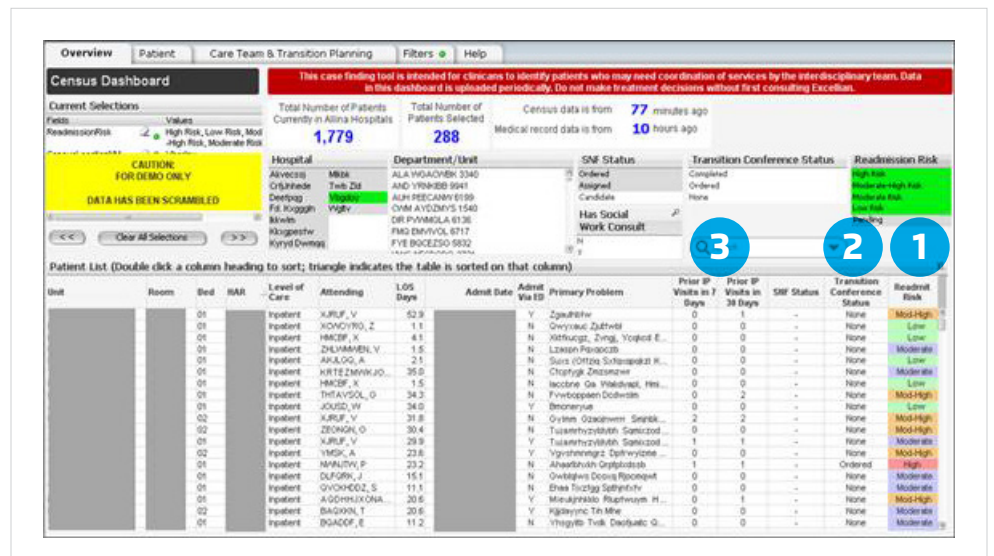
Overview | Patient | Care Team & Transition Planning | Filters | Help

Census Dashboard

This case finding tool is intended for clinicans to identify patients who may need coordination of services by the interdisciplinary team. Data in this dashboard is uploaded periodically. Do not make treatment decisions without first consulting Excellian.

Current Selections
Fields | Values
ReadmissionRisk | High Risk, Low Risk, Mod -High Risk, Moderate Risk

Total Number of Patients Currently in Allina Hospitals
1,779

Total Number of Patients Selected
288

Census data is from 77 minutes ago
Medical record data is from 10 hours ago

CAUTION: FOR DEMO ONLY

DATA HAS BEEN SCRAMBLED

<< | Clear All Selections | >>

Hospital
Alvecssj | Mkbk
Crtjnhede | Twb Zid
Deefpqg | Vbgdov
Fd. Kxgggih | Wgjtv
Ikkwin
Kkogpestw
Kyryd Dwmqq

Department/Unit
ALA WGACWBK 3340
AND VRNKBB 9941
AUH PEECANW 6199
OVM AYDZMYS 1540
DR PVWMGLA 6136
FMQ EMVIVOL 6717
FYE BGCEZSO 5832

SNF Status
Ordered
Assigned
Candidate

Has Social Work Consult
N
Y

Transition Conference Status
Completed
Ordered
None

Readmission Risk
High Risk
Moderate-High Risk
Moderate Risk
Low Risk
Pending

3 2 1

Patient List (Double click a column heading to sort; triangle indicates the table is sorted on that column)

| Unit | Room | Bed | HAR | Level of Care | Attending | LOS Days | Admit Date | Admit Via ED | Primary Problem | Prior IP Visits in 7 Days | Prior IP Visits in 30 Days | SNF Status | Transition Conference Status | Readmit Risk |
|---|---|---|---|---|---|---|---|---|---|---|---|---|---|---|
| | | 01 | | Inpatient | XJRUF, V | 52.9 | | Y | Zgauhbfiw | 0 | 1 | - | None | Mod-High |
| | | 01 | | Inpatient | XONOYRO, Z | 1.1 | | N | Qwyyxauc Zjulfwbl | 0 | 0 | - | None | Low |
| | | 01 | | Inpatient | HMCBF, X | 4.1 | | N | Xitfkucgz, Zvngj, Yoqkod E... | 0 | 0 | - | None | Low |
| | | 01 | | Inpatient | ZHLWMMEN, V | 1.5 | | N | Lzaeon Ppoqoczb | 0 | 0 | - | None | Moderate |
| | | 01 | | Inpatient | AKULOQ, A | 2.1 | | N | Suxs (Ofttziq Sxfipxqakzt K... | 0 | 0 | - | None | Low |
| | | 01 | | Inpatient | KRTEZMWKJO... | 35.0 | | N | Ctoptygk Zmzsmzwr | 0 | 0 | - | None | Moderate |
| | | 01 | | Inpatient | HMCBF, X | 1.5 | | N | Iaccbne Ga Waldvapl, Hmi... | 0 | 0 | - | None | Low |
| | | 01 | | Inpatient | THTAVSOL, G | 34.3 | | N | Fvwboppaen Dcdwsiim | 0 | 2 | - | None | Mod-High |
| | | 01 | | Inpatient | JOUSD, W | 34.0 | | Y | Bmoneryue | 0 | 0 | - | None | Low |
| | | 02 | | Inpatient | XJRUF, V | 31.8 | | N | Ovhnm Ozaalnwem Smhbk... | 2 | 2 | - | None | Mod-High |
| | | 02 | | Inpatient | ZEONGN, O | 30.4 | | N | Tuzanrhyzvlvbh Samizcod ... | 0 | 0 | - | None | Mod-High |
| | | 01 | | Inpatient | XJRUF, V | 29.9 | | Y | Tuzanrhyzvlvbh Samizcod ... | 1 | 1 | - | None | Moderate |
| | | 02 | | Inpatient | YMSK, A | 28.8 | | N | Vgvshmnngrz Dpfrwyizme ... | 0 | 0 | - | None | Mod-High |
| | | 01 | | Inpatient | NANJTW, P | 23.2 | | N | Ahaatbhdrh Grplpldsbsb | 1 | 1 | - | Ordered | High |
| | | 01 | | Inpatient | DLFQRK, J | 15.1 | | N | Owbbjlws Doosq Rjocnqwt | 0 | 0 | - | None | Moderate |
| | | 01 | | Inpatient | QVCKHDDZ, S | 11.1 | | N | Ehaa Tixzfgg Sphhnfxtv | 0 | 0 | - | None | Moderate |
| | | 01 | | Inpatient | AGDHHJXONA... | 20.6 | | Y | Mieukjnhkkto Rluptwuym H... | 0 | 1 | - | None | Mod-High |
| | | 01 | | Inpatient | BAQXKN, T | 20.6 | | N | Kjjdayync Tih Mhe | 0 | 0 | - | None | Moderate |
| | | 01 | | Inpatient | BGADDF, E | 11.2 | | N | Yhsgyltb Tvdk Dadjuatc Q... | 0 | 0 | - | None | Moderate |